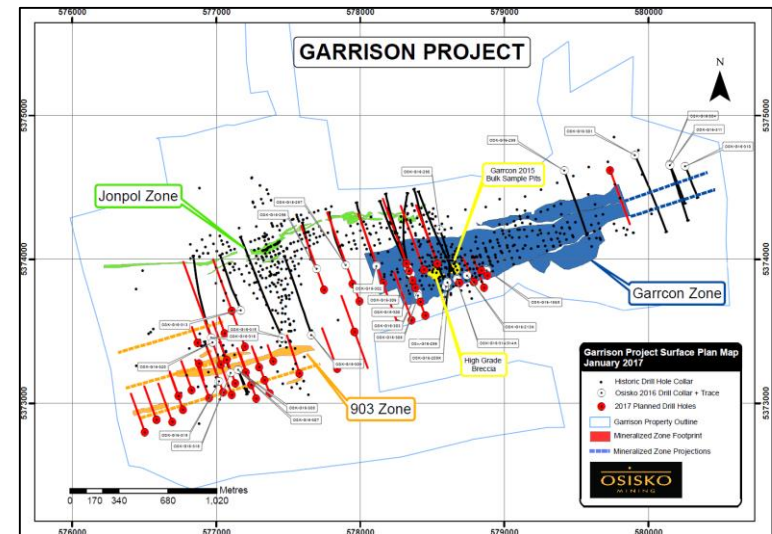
576000
577000
578000
579000
580000

GARRISON PROJECT

N

5375000
5374000
5373000

Jonpol Zone

Garrcon 2015 Bulk Sample Pits

Garrcon Zone

903 Zone

High Grade Breccia

Garrison Project Surface Plan Map
January 2017

Historic Drill Hole Collar
Osisko 2016 Drill Collar + Trace
2017 Planned Drill Holes
Garrison Property Outline
Mineralized Zone Footprint
Mineralized Zone Projections

OSISKO MINING

Metres
0 170 340 680 1,020

576000
577000
578000
579000
580000